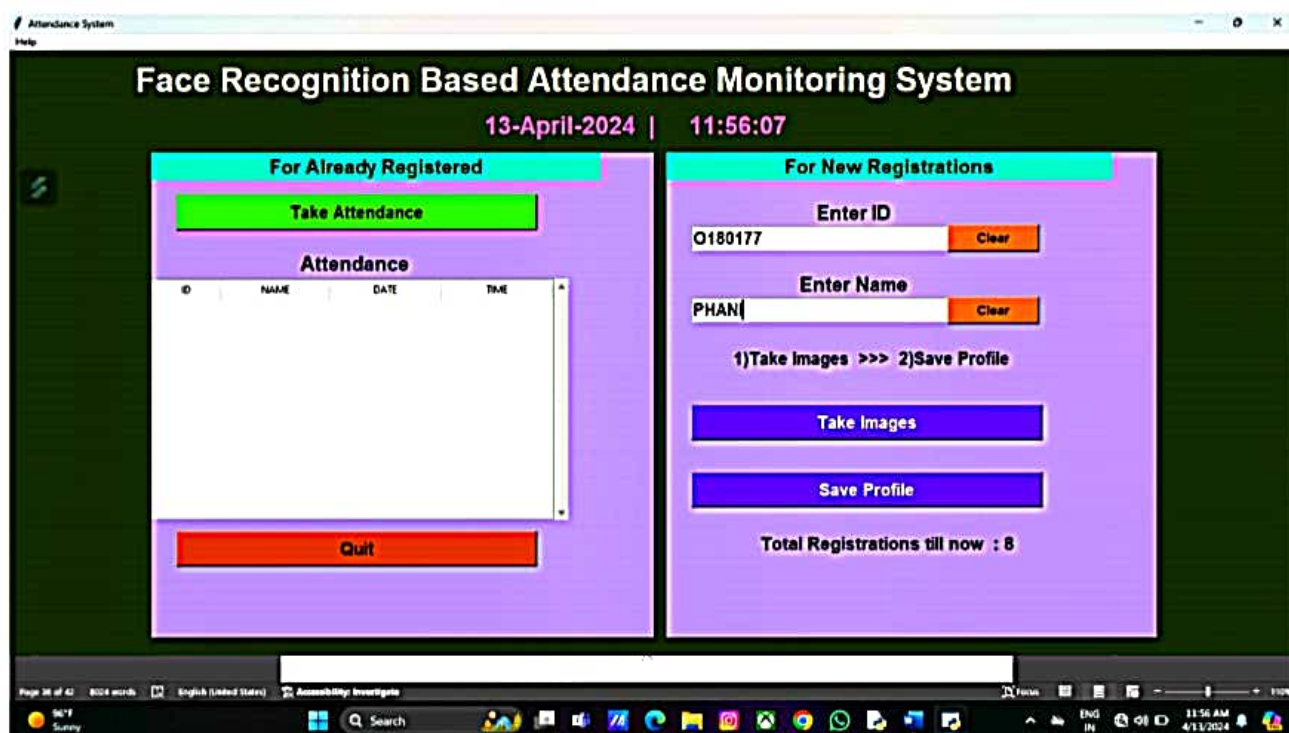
Attendance System
Help

Face Recognition Based Attendance Monitoring System

13-April-2024 | 11:56:07

For Already Registered

Take Attendance

Attendance

| ID | NAME | DATE | TIME |
|---|---|---|---|

Quit

For New Registrations

Enter ID

O180177

Clear

Enter Name

PHANI

Clear

1)Take Images >>> 2)Save Profile

Take Images

Save Profile

Total Registrations till now : 8

Page 38 of 42 8024 words English (United States) Accessibility: Investigate

Focus

96°F
Sunny

Search

ENG
IN

11:56 AM
4/13/2024